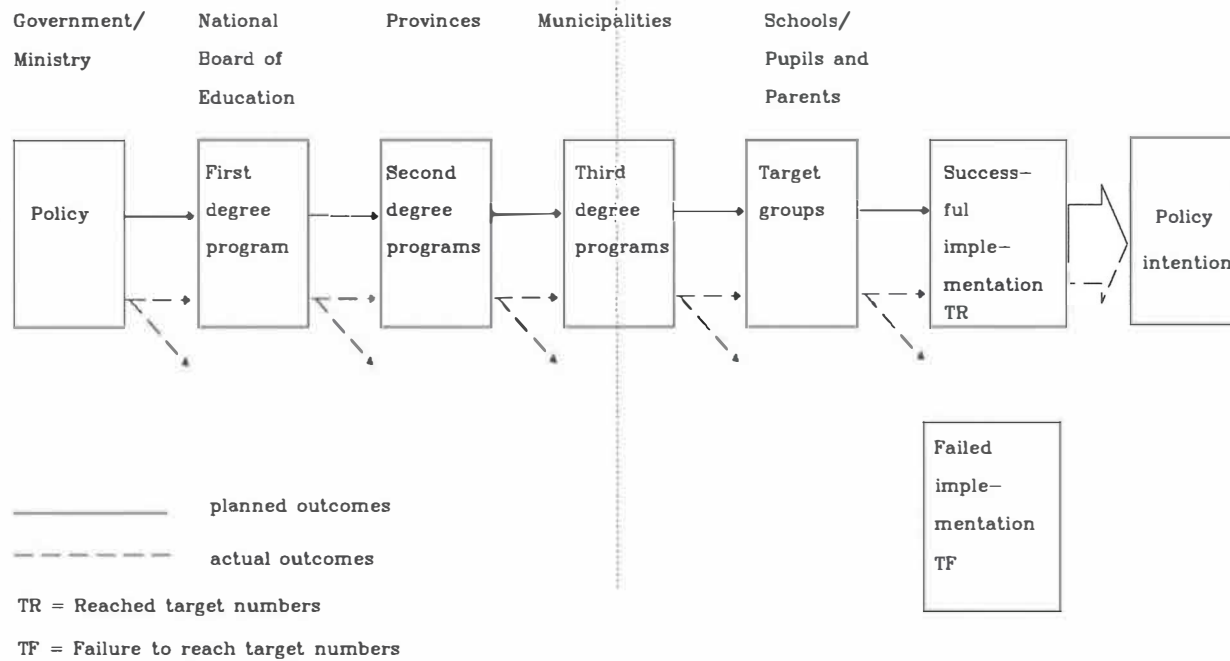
Government/ Ministry

National Board of Education

Provinces

Municipalities

Schools/ Pupils and Parents

Policy

First degree program

Second degree programs

Third degree programs

Target groups

Successful implementation TR

Policy intention

Failed implementation TF

planned outcomes

actual outcomes

TR = Reached target numbers

TF = Failure to reach target numbers